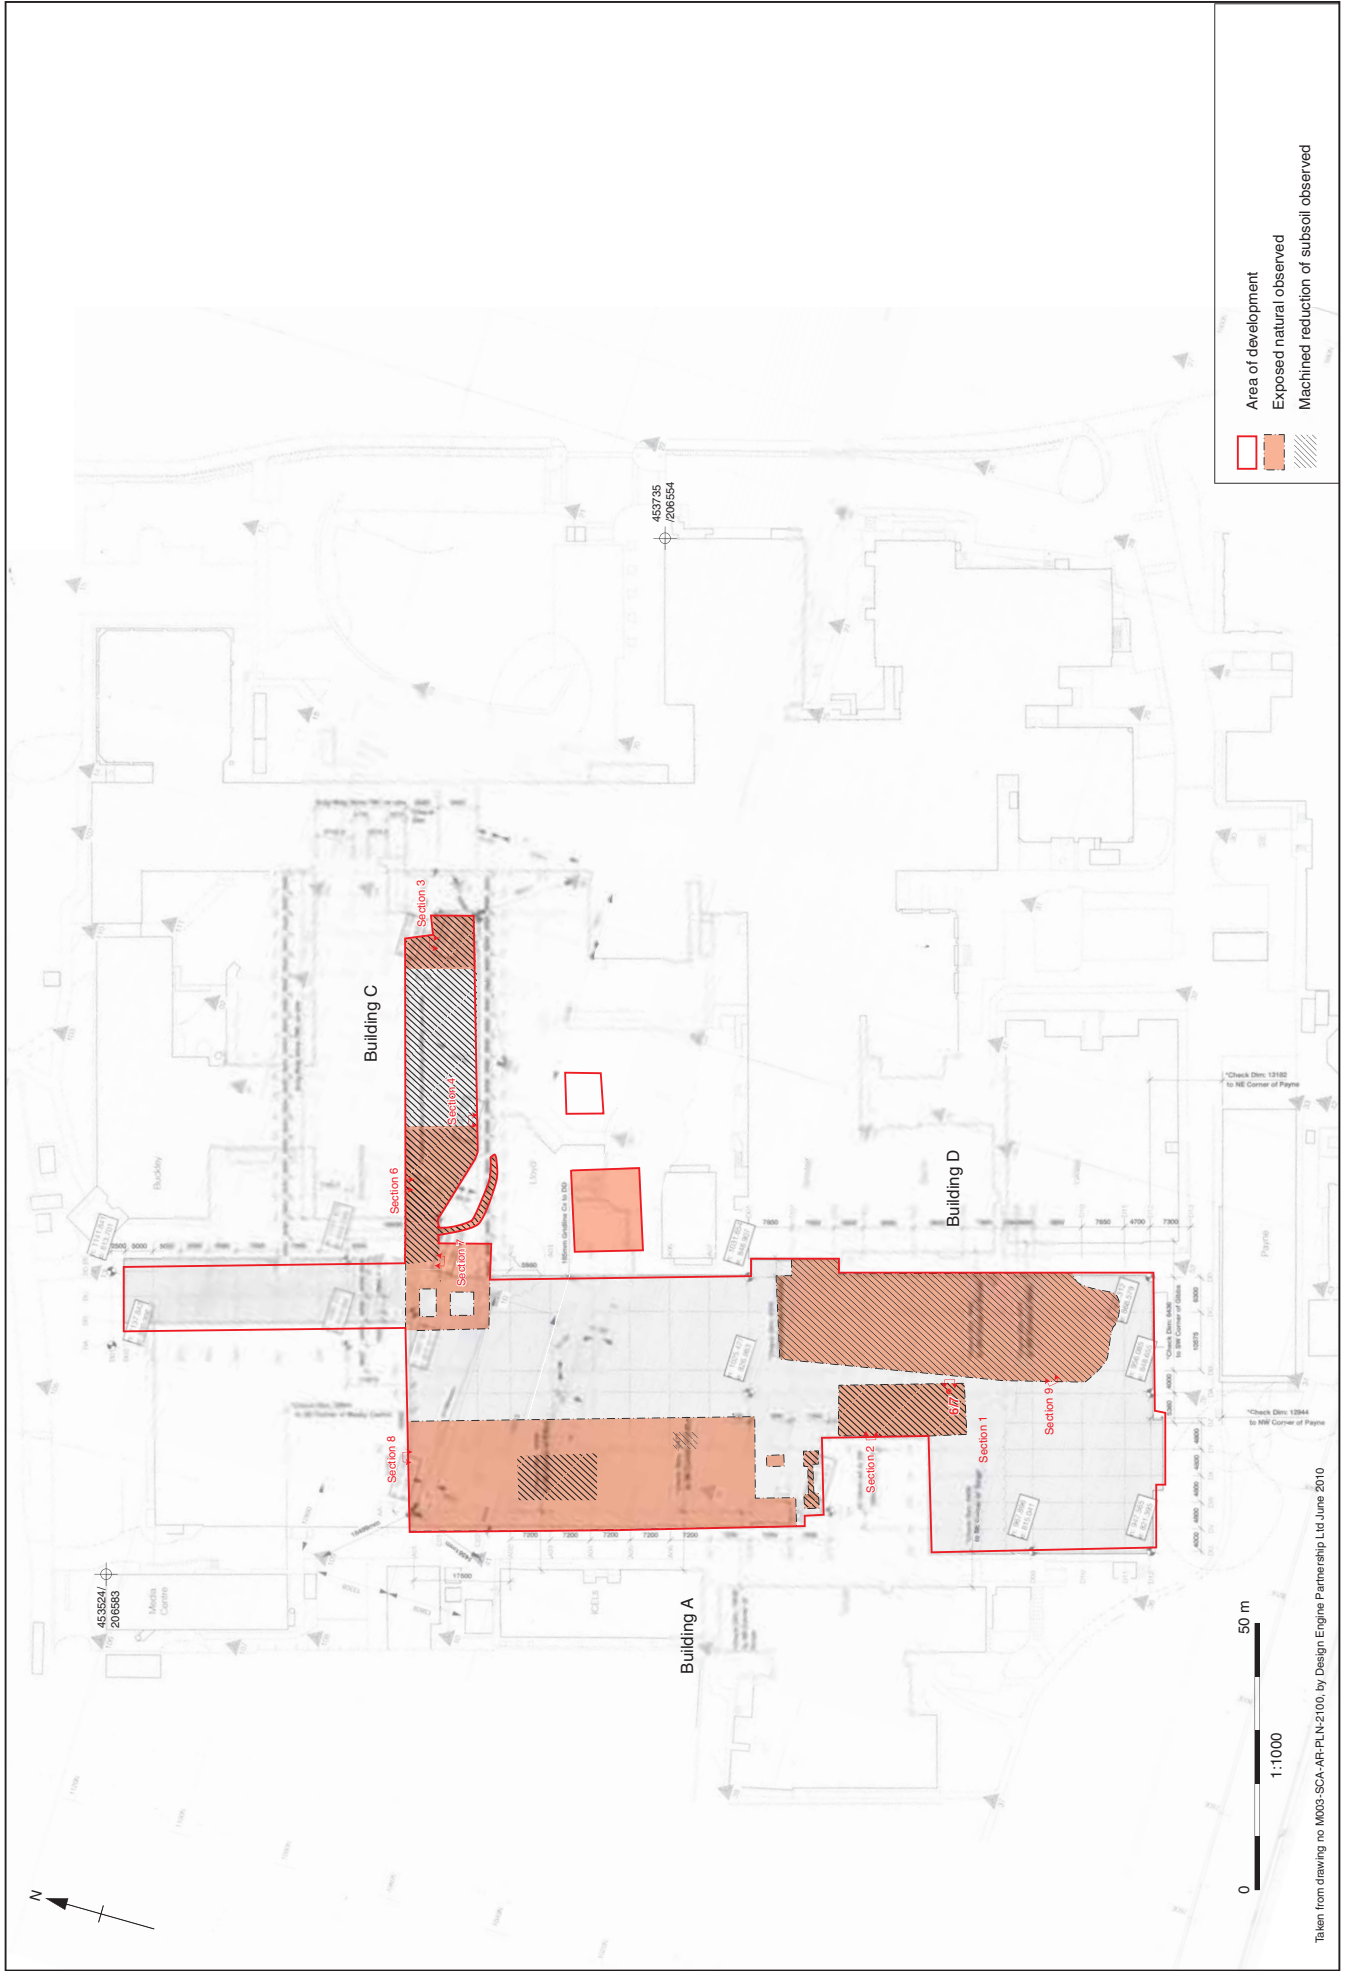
Area of development
Exposed natural observed
Machined reduction of subsoil observed

453735
/206554

Building C
Building D
Building A

Section 3
Section 4
Section 6
Section 7
Section 8
Section 2
Section 1
Section 9
Section 5

453524/
206583

Buckley
Lloyd
Payne
Media Centre
ICELS

*Check Dim: 13182 to NE Corner of Payne
*Check Dim: 12944 to NW Corner of Payne

0
1:1000
50 m

N

Taken from drawing no M003-SCA-AR-PLN-2100, by Design Engine Partnership Ltd June 2010